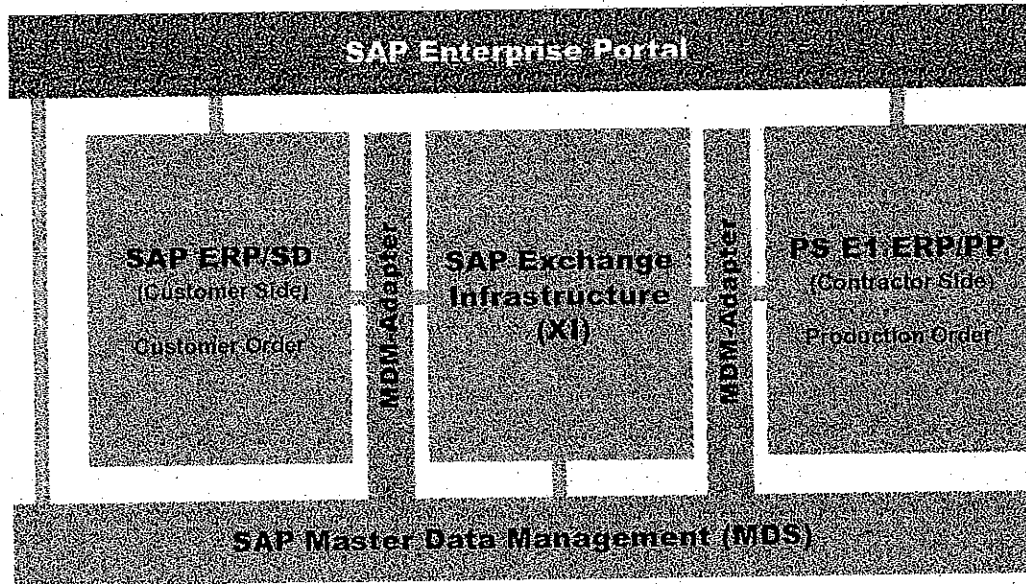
SAP Enterprise Portal

SAP ERP/SD
(Customer Side)
Customer Order

MDM Adapter

SAP Exchange Infrastructure (XI)

MDM Adapter

PS E1 ERP/PP
(Contractor Side)
Production Order

SAP Master Data Management (MDS)